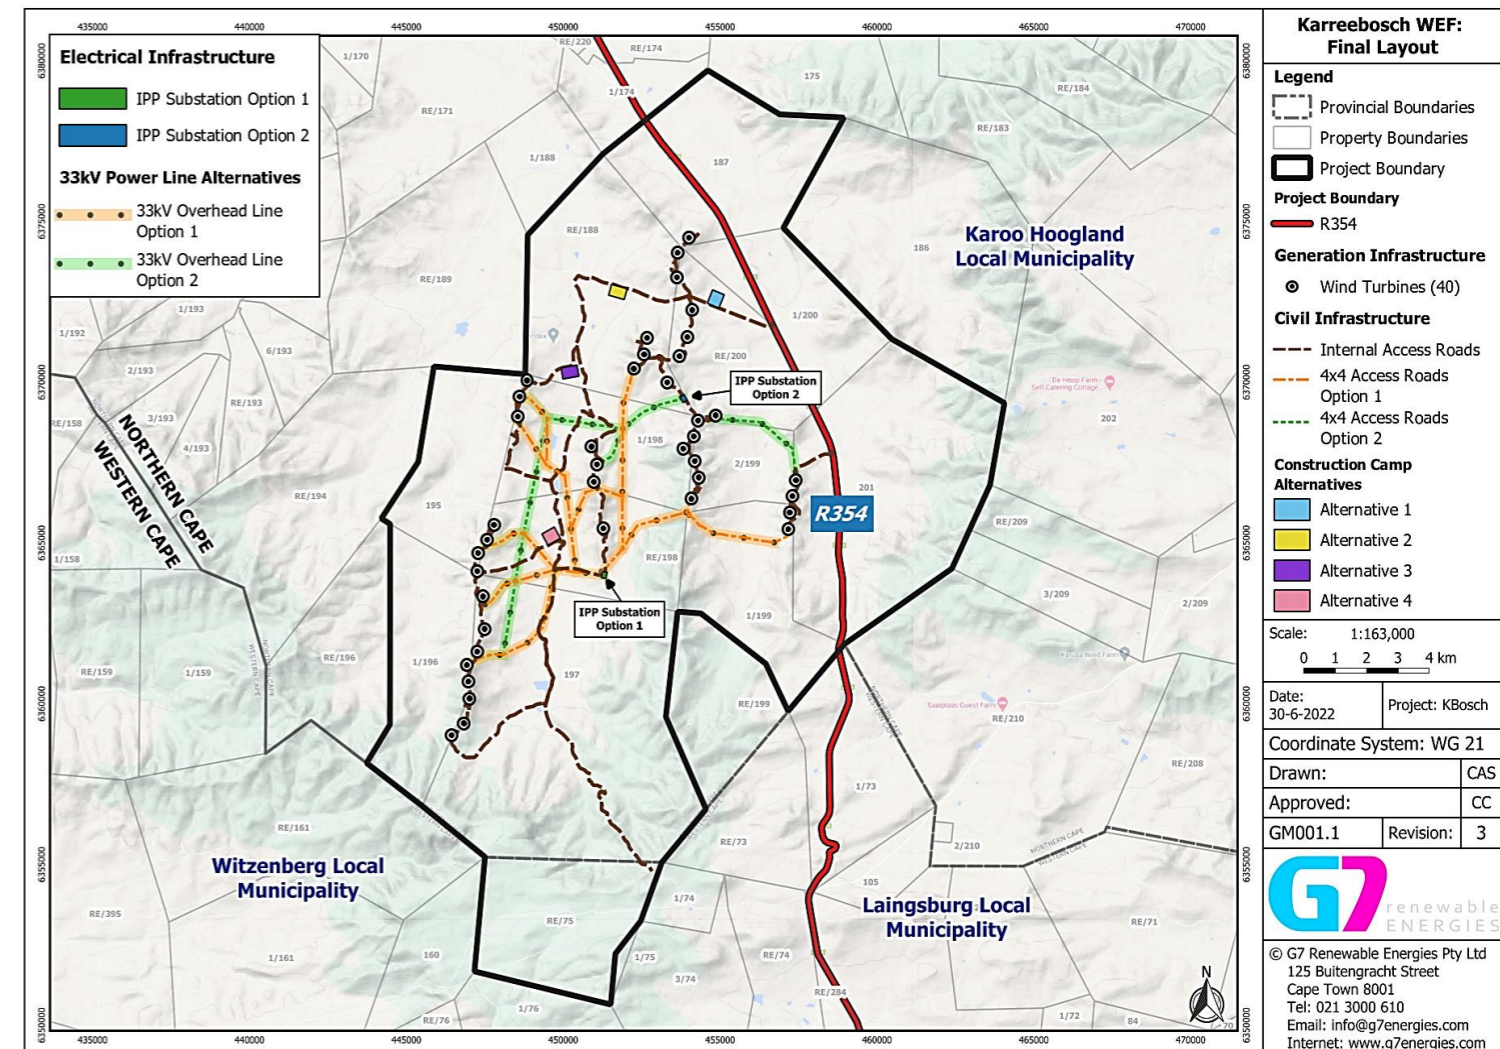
Karreebosch WEF: Final Layout

Legend
Provincial Boundaries
Property Boundaries
Project Boundary
Project Boundary
R354
Generation Infrastructure
Wind Turbines (40)
Civil Infrastructure
Internal Access Roads
4x4 Access Roads Option 1
4x4 Access Roads Option 2
Construction Camp Alternatives
Alternative 1
Alternative 2
Alternative 3
Alternative 4

Scale: 1:163,000
0 1 2 3 4 km

Date: 30-6-2022
Project: KBosch
Coordinate System: WG 21

| Drawn: | CAS |
|---|---|
| Approved: | CC |
| GM001.1 | Revision: 3 |

G7 renewable ENERGIES

© G7 Renewable Energies Pty Ltd
125 Buitengracht Street
Cape Town 8001
Tel: 021 3000 610
Email: info@g7energies.com
Internet: www.g7energies.com

Electrical Infrastructure
IPP Substation Option 1
IPP Substation Option 2
33kV Power Line Alternatives
33kV Overhead Line Option 1
33kV Overhead Line Option 2

435000 440000 445000 450000 455000 460000 465000 470000
6380000 6375000 6370000 6365000 6360000 6355000 6350000

Karoo Hoogland Local Municipality
Witzenberg Local Municipality
Laingsburg Local Municipality
NORTHERN CAPE
WESTERN CAPE
R354
IPP Substation Option 2
IPP Substation Option 1

RE/220 RE/174 1/170 1/174 175 RE/184 RE/171 RE/183 1/188 187 RE/188 186 RE/189 1/200 1/193 1/192 6/193 RE/200 2/193 RE/193 3/193 RE/158 1/198 202 4/193 2/199 201 RE/194 195 RE/209 1/158 RE/198 3/209 2/209 1/199 RE/159 1/159 RE/196 1/196 197 RE/199 RE/210 RE/208 1/73 RE/161 RE/73 2/210 105 1/74 RE/395 RE/75 RE/71 1/161 160 1/75 RE/74 3/74 RE/284 RE/76 1/76 1/72 84